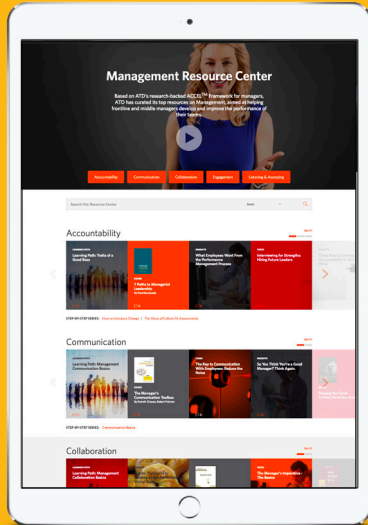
Management Resource Center

Based on ATD's research-backed ACCEL™ framework for managers, ATD has curated its top resources on Management, aimed at helping frontline and middle managers develop and improve the performance of their teams.

Accountability
Communication
Collaboration
Engagement
Listening & Assessing

Search this Resource Center

Accountability

Learning Path: Traits of a Good Boss

7 Paths to Managerial Leadership

What Employees Want From My Performance Management Process

Interviewing for Strengths: Hiring Future Leaders

STEP-BY-STEP SERIES

Communication

Learning Path: Management Communication Basics

The Manager's Communication Toolbox

The Key to Communication With Employees: Reduce the Noise

So You Think You're a Good Manager? Think Again.

STEP-BY-STEP SERIES Communication Basics

Collaboration

Learning Path: Management Collaboration Basics

The Manager's Imperative - The Basics